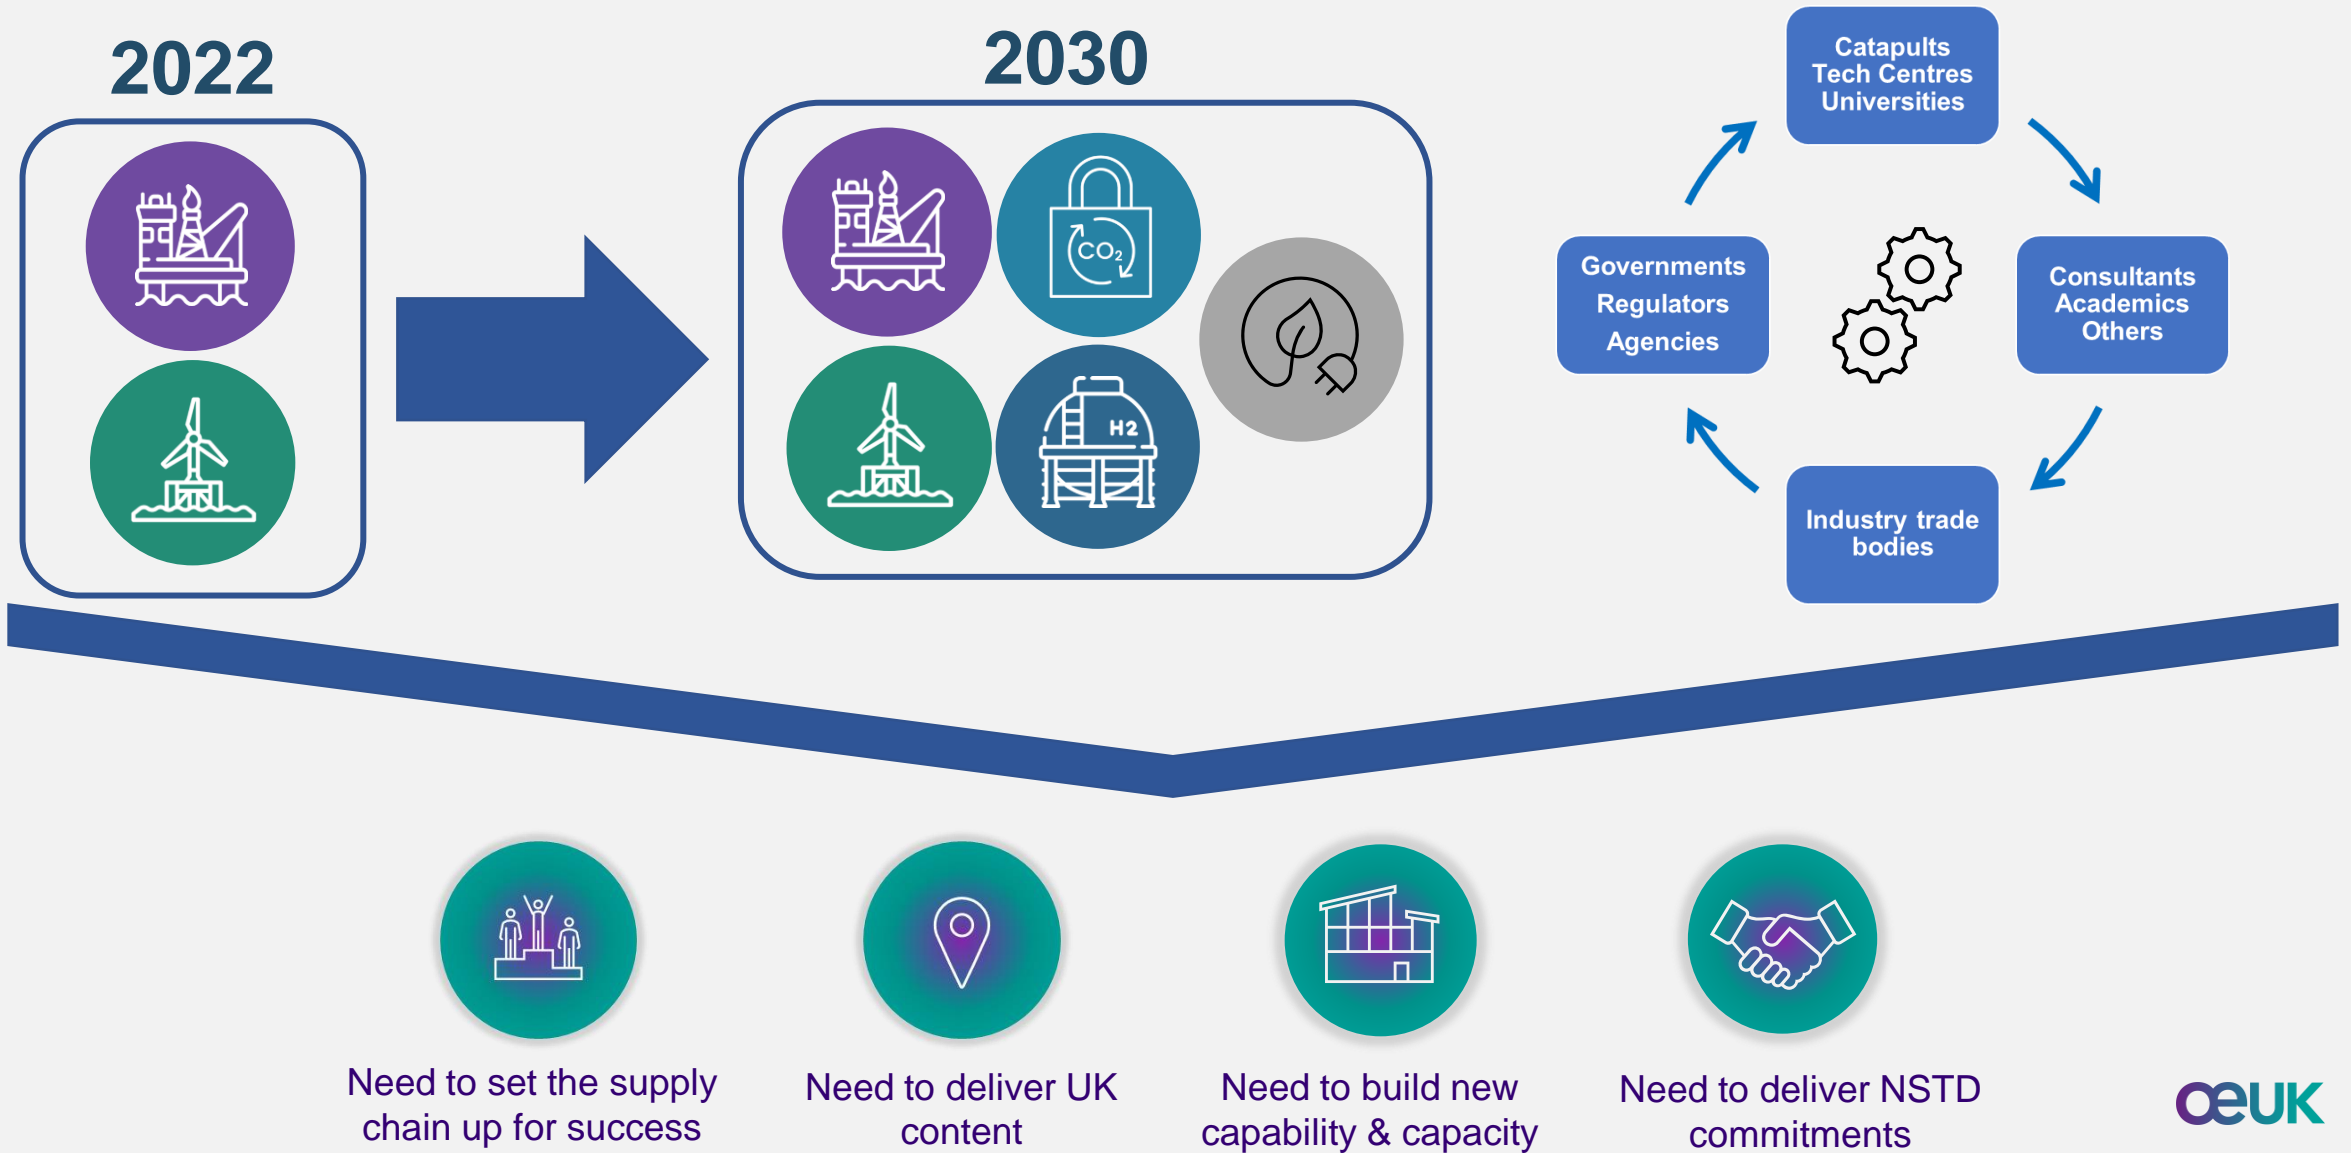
2022

2030

$CO_2$

H2

Catapults
Tech Centres
Universities

Governments
Regulators
Agencies

Consultants
Academics
Others

Industry trade bodies

Need to set the supply chain up for success

Need to deliver UK content

Need to build new capability & capacity

Need to deliver NSTD commitments

OEUK